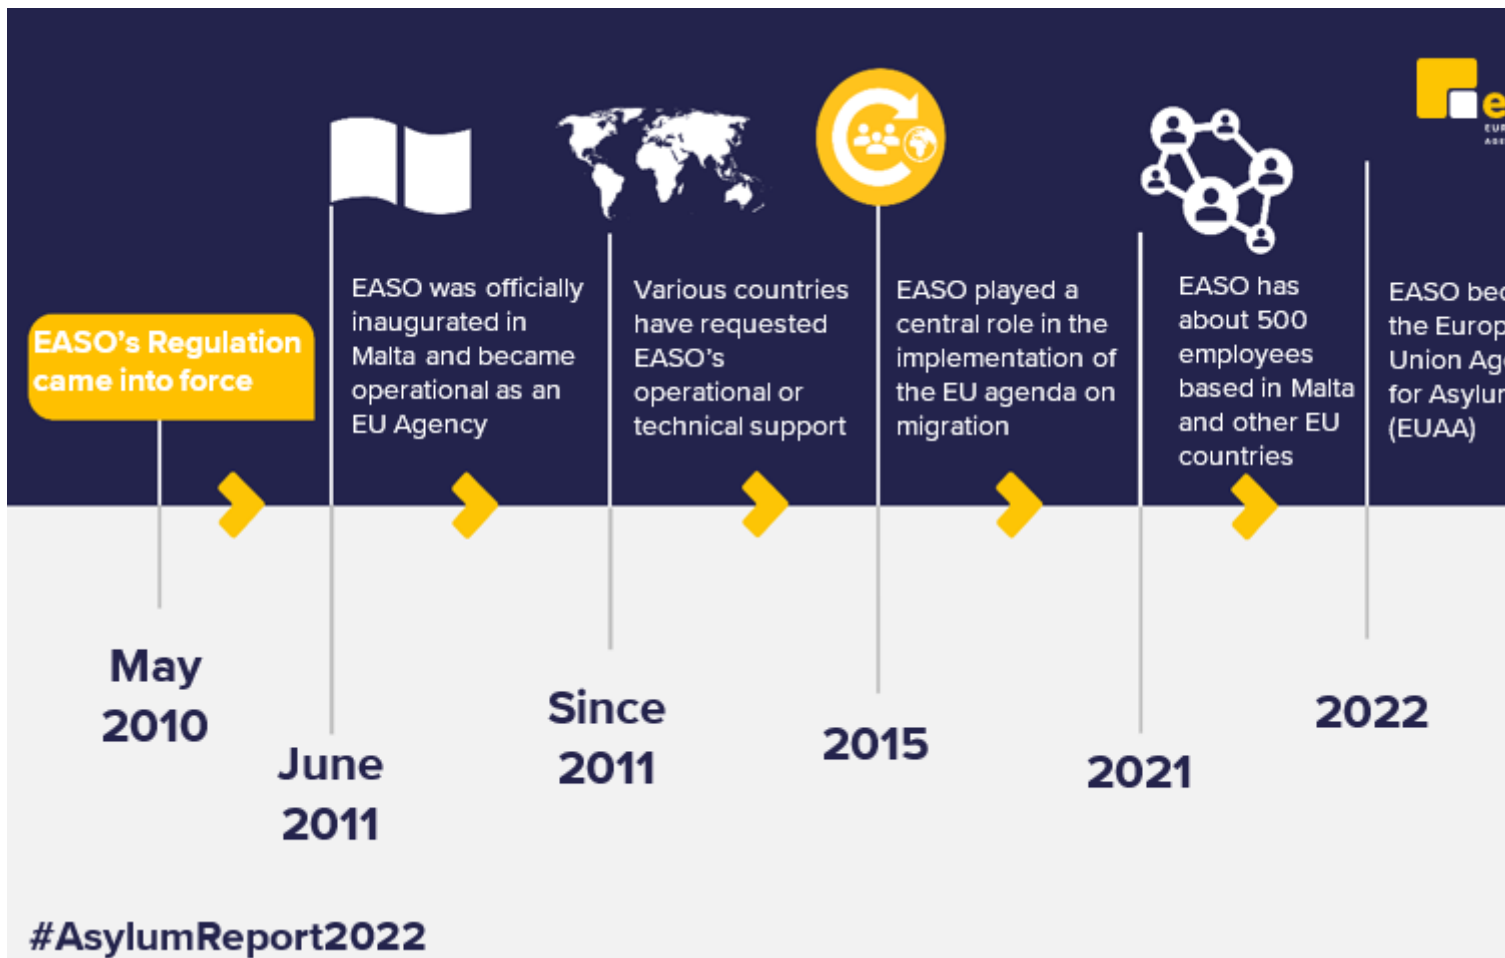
EASO's Regulation came into force

EASO was officially inaugurated in Malta and became operational as an EU Agency

Various countries have requested EASO's operational or technical support

EASO played a central role in the implementation of the EU agenda on migration

EASO has about 500 employees based in Malta and other EU countries

e

EASO bec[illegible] the Europ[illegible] Union Ag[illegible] for Asylu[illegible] (EUAA)

May 2010

June 2011

Since 2011

2015

2021

2022

#AsylumReport2022